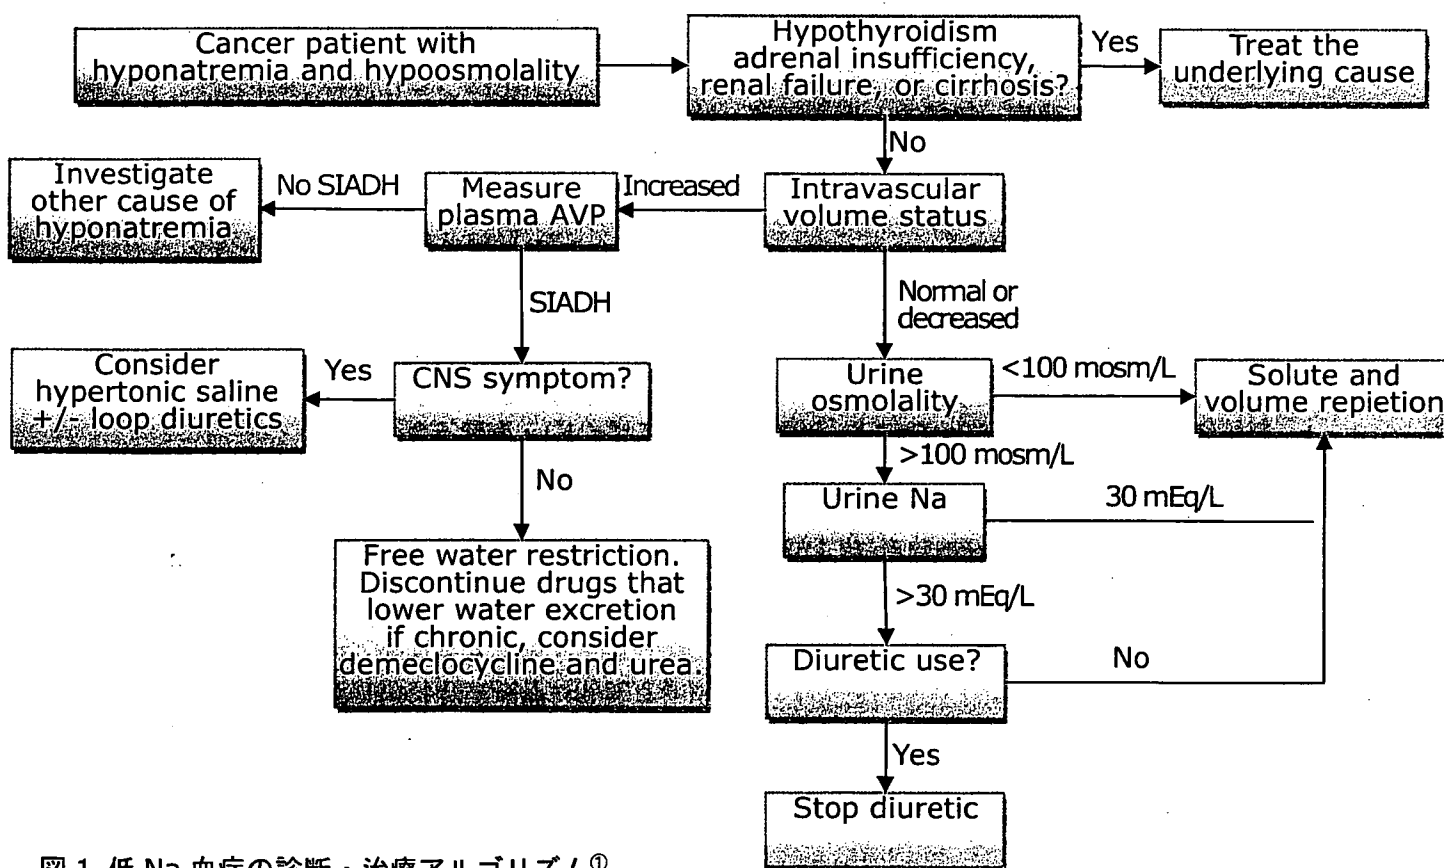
Cancer patient with hyponatremia and hypoosmolality

Hypothyroidism adrenal insufficiency, renal failure, or cirrhosis?

Yes

Treat the underlying cause

No

Investigate other cause of hyponatremia

No SIADH

Measure plasma AVP

Increased

Intravascular volume status

SIADH

Normal or decreased

Consider hypertonic saline +/- loop diuretics

Yes

CNS symptom?

Urine osmolality

<100 mosm/L

Solute and volume repietion

>100 mosm/L

No

Urine Na

30 mEq/L

Free water restriction. Discontinue drugs that lower water excretion if chronic, consider demeclocycline and urea.

>30 mEq/L

Diuretic use?

No

Yes

Stop diuretic

図 1 低 Na 血症の診断・治療アルゴリズム$^{①}$